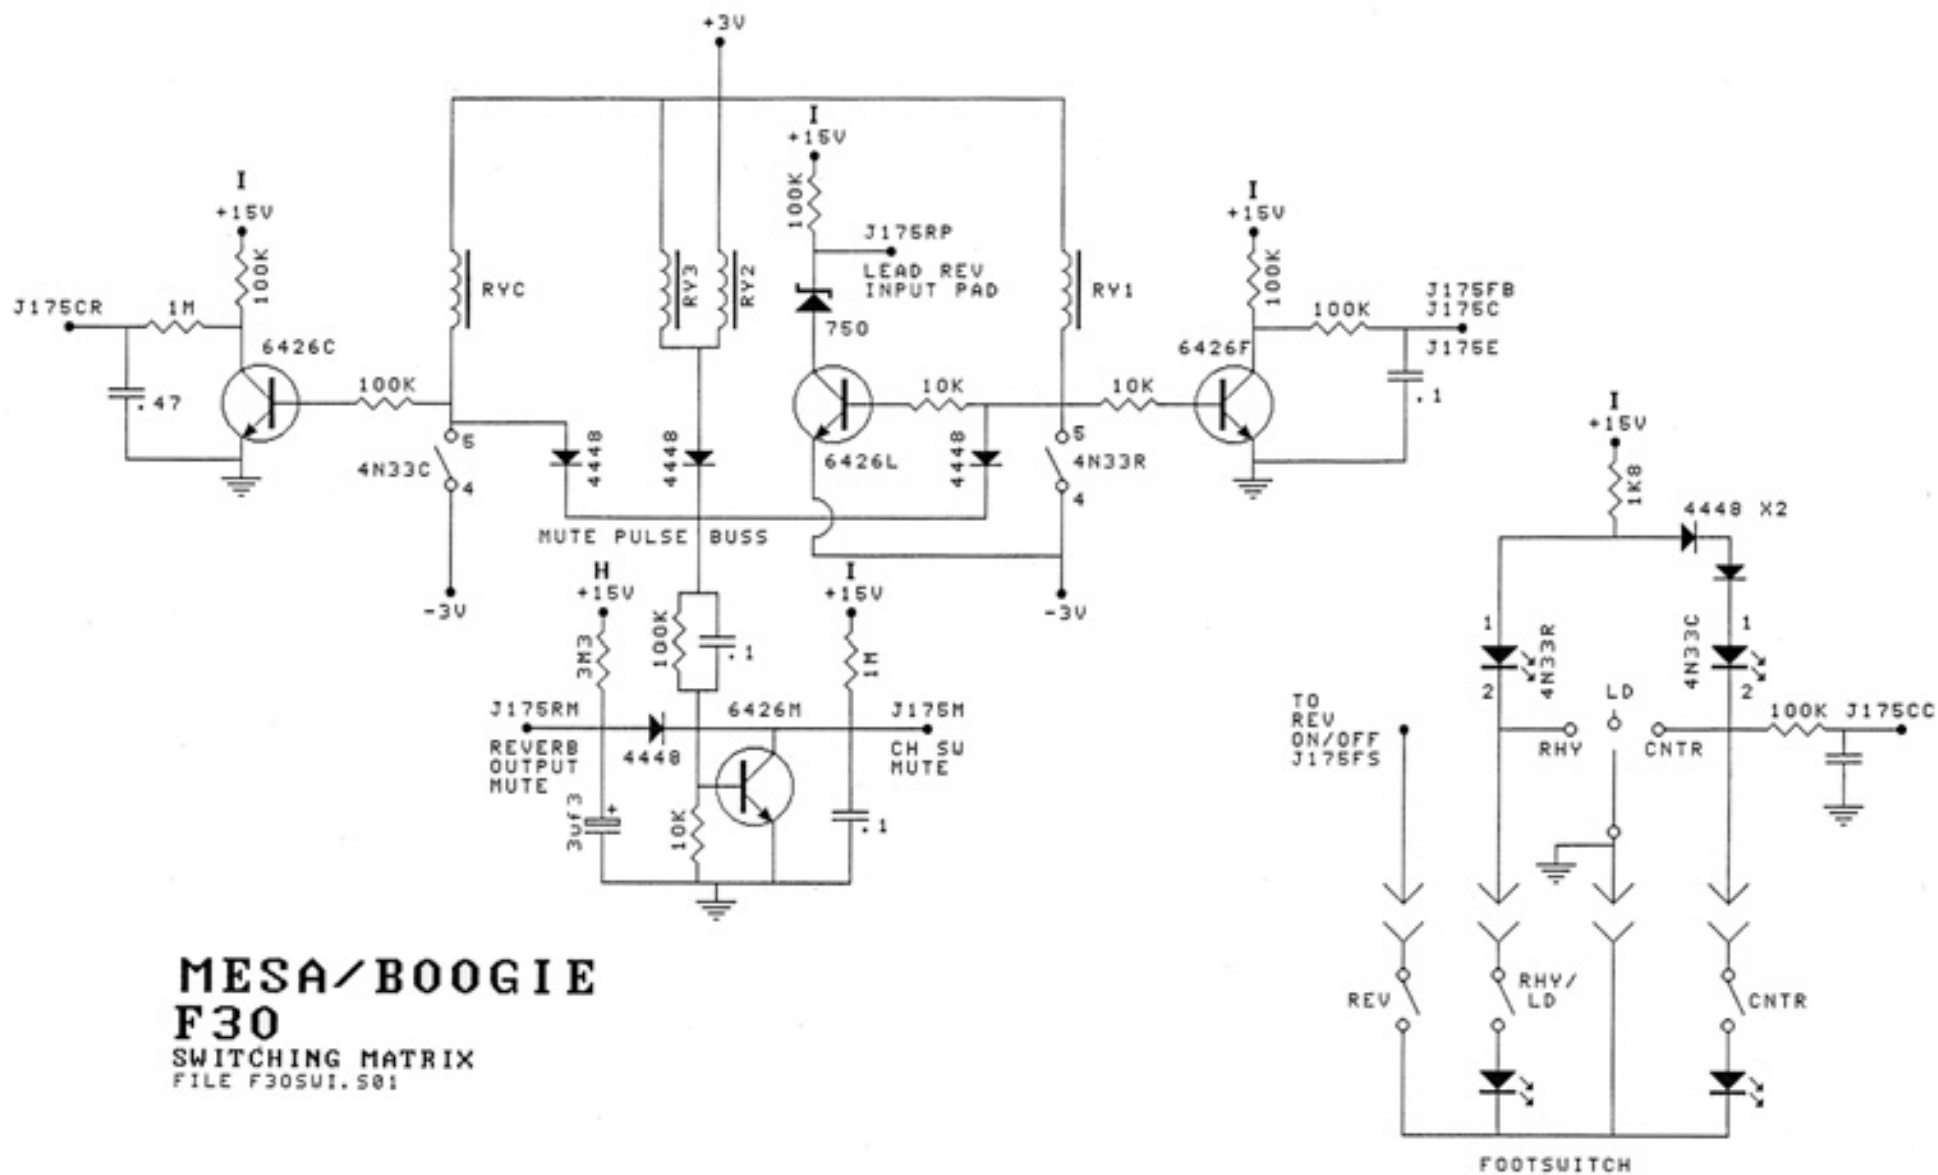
+3V

I
+15V
100K
J175RP
LEAD REV INPUT PAD
750

I
+15V
100K

J175CR
1M
.47
6426C
100K
RYC
RY3
RY2
RY1

6426L
10K
10K
6426F
I
+15V
100K
100K
J175FB
J175C
J175E
.1

5
4N33C
4
4448
4448
4448
5
4N33R
4

MUTE PULSE BUSS

-3V
-3V

H
+15V
3N3
100K
.1
I
+15V
1M

J175RM
REVERB OUTPUT MUTE
4448
6426M
J175M
CH SW MUTE
3uf3
10K
.1

I
+15V
1K8
4448 X2
1
4N33R
2
1
4N33C
2
LD
TO REV ON/OFF J175FS
RHY
CNTR
100K
J175CC

REV
RHY/LD
CNTR
FOOTSWITCH

MESA/BOOGIE
F30
SWITCHING MATRIX
FILE F30SWI.S01